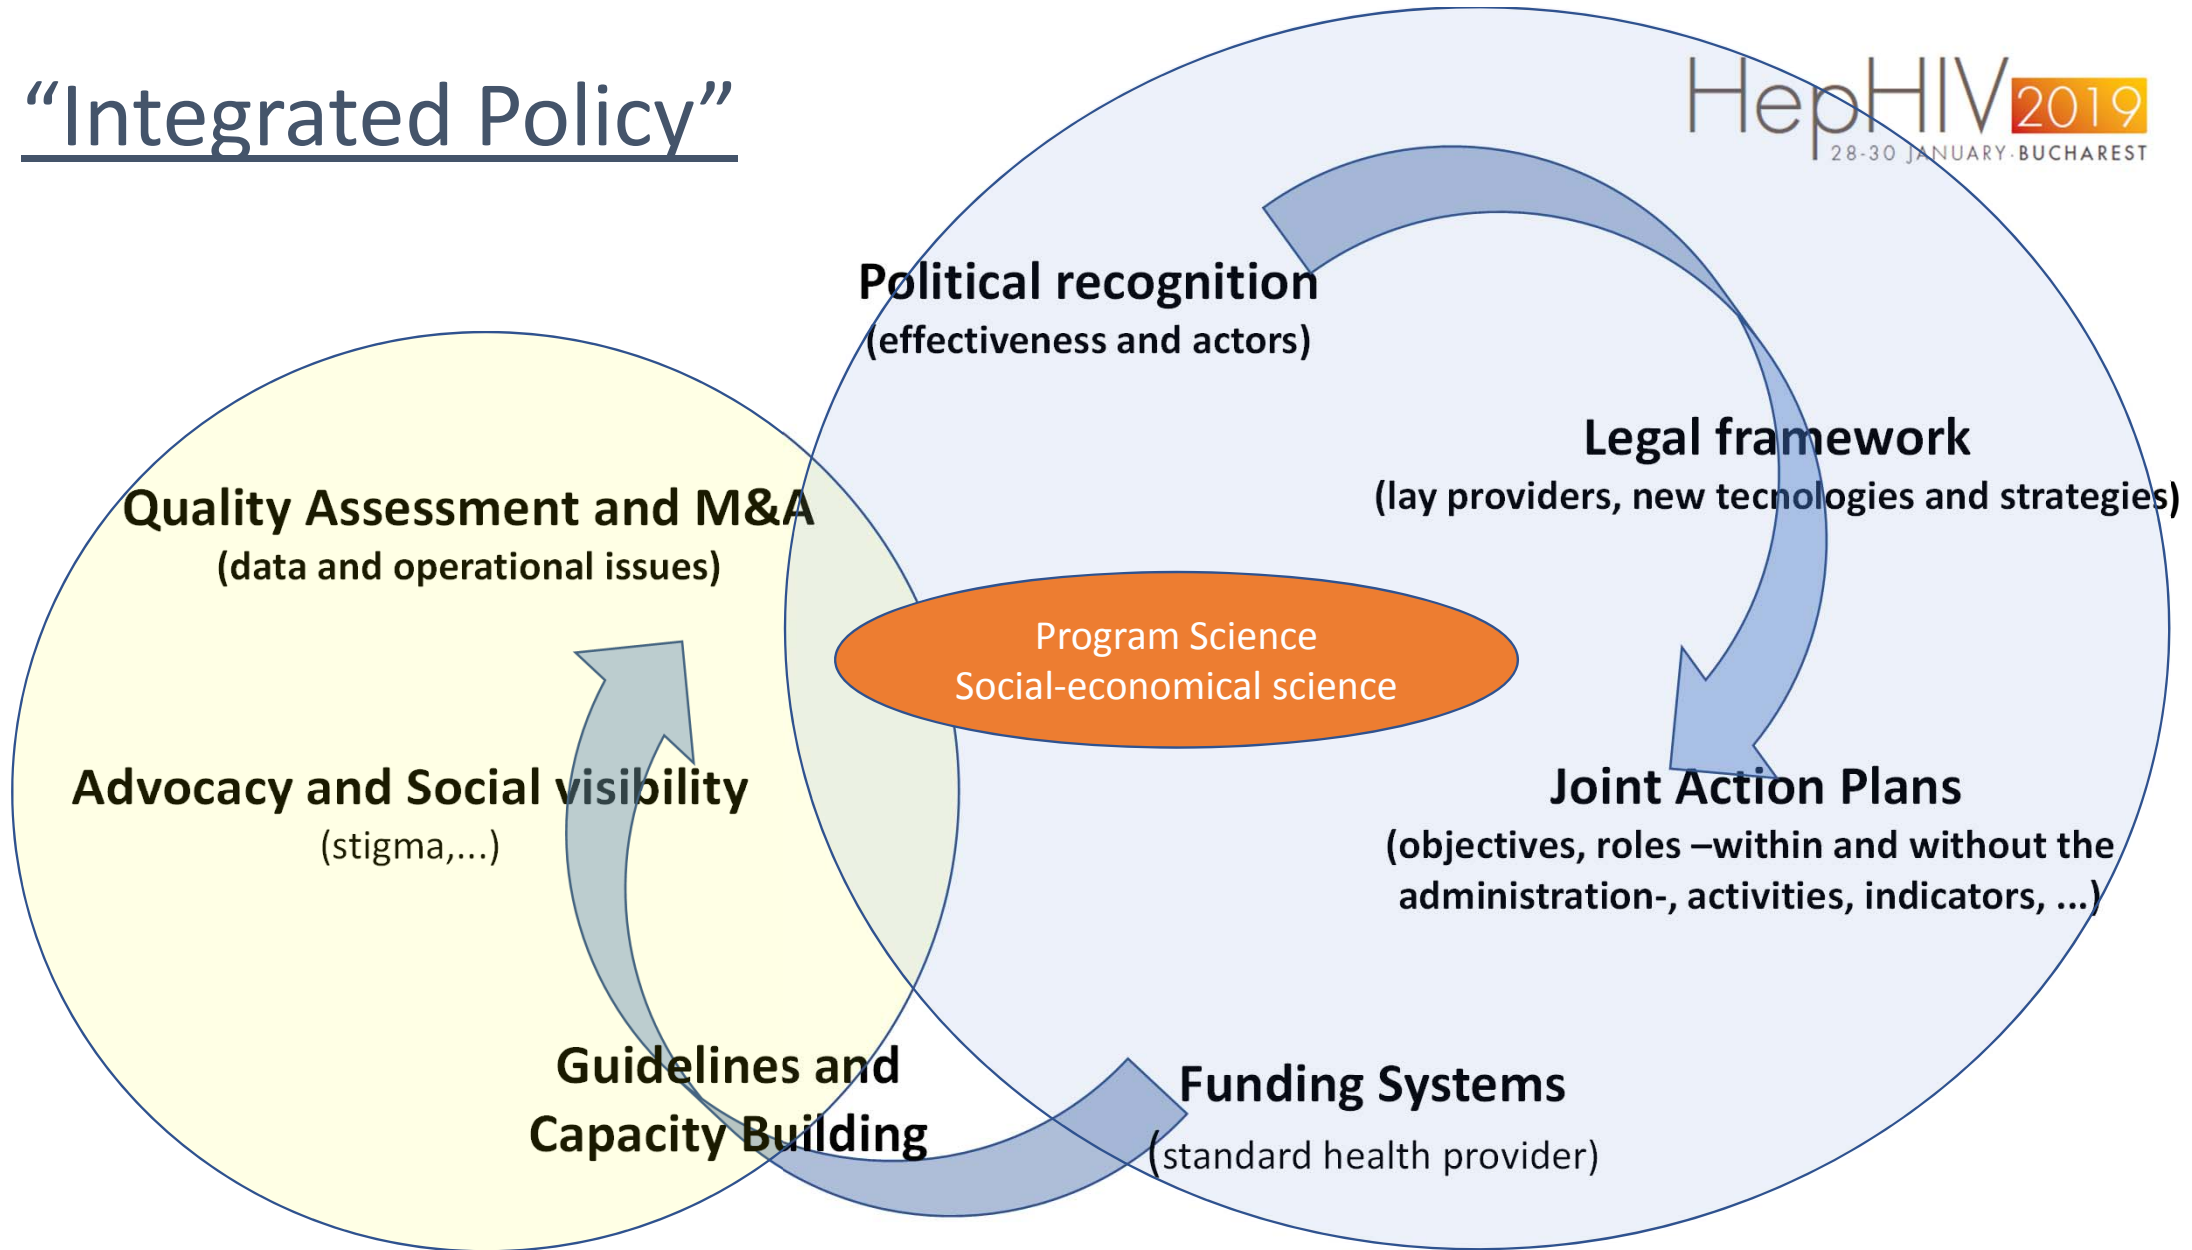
“Integrated Policy”

HepHIV 2019
28-30 JANUARY · BUCHAREST

Political recognition
(effectiveness and actors)

Legal framework
(lay providers, new tecnologies and strategies)

Quality Assessment and M&A
(data and operational issues)

Program Science
Social-economical science

Advocacy and Social visibility
(stigma,...)

Joint Action Plans
(objectives, roles –within and without the administration-, activities, indicators, ...)

Guidelines and
Capacity Building

Funding Systems
(standard health provider)